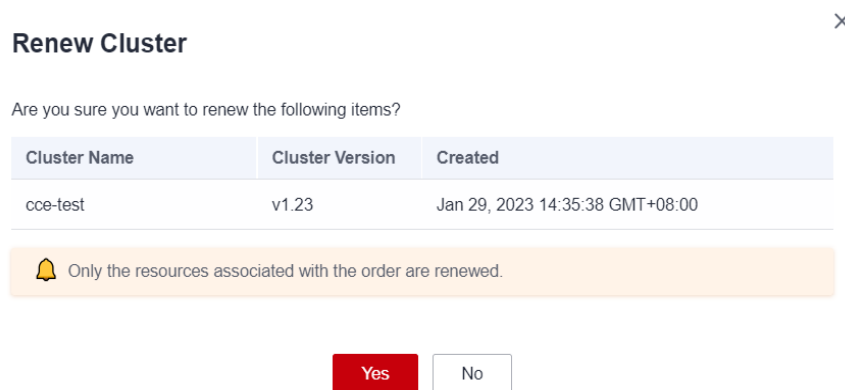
Renew Cluster

×

Are you sure you want to renew the following items?

| Cluster Name | Cluster Version | Created |
|---|---|---|
| cce-test | v1.23 | Jan 29, 2023 14:35:38 GMT+08:00 |

Only the resources associated with the order are renewed.

Yes No